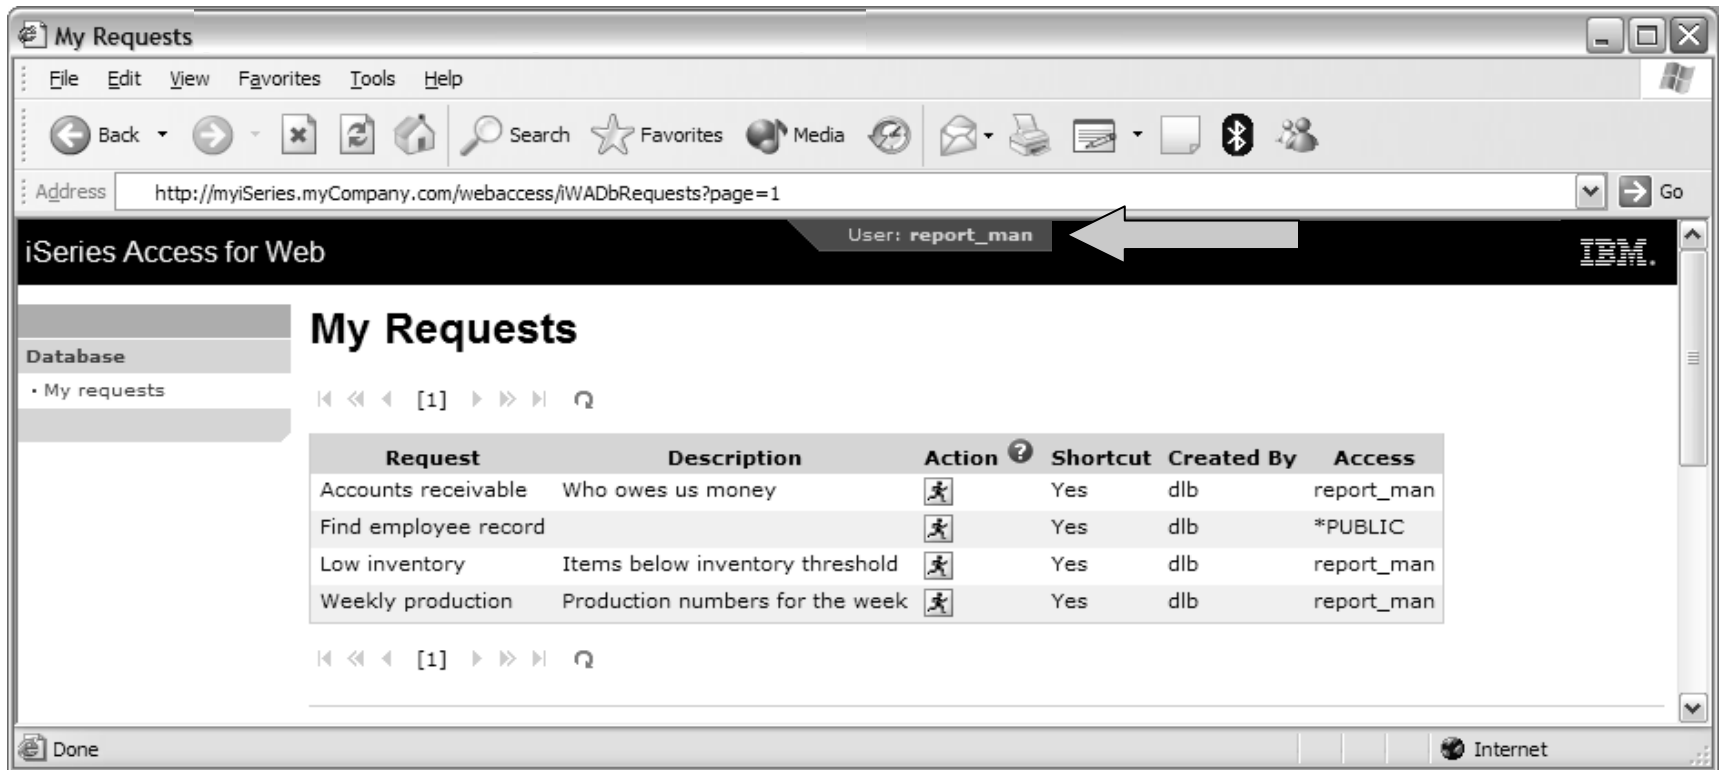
My Requests

File Edit View Favorites Tools Help

Back Search Favorites Media

Address http://myiSeries.myCompany.com/webaccess/iWADbRequests?page=1 Go

iSeries Access for Web

User: report_man

IBM.

Database
• My requests

My Requests

[1]

| Request | Description | Action | Shortcut | Created By | Access |
|---|---|---|---|---|---|
| Accounts receivable | Who owes us money | | Yes | dlb | report_man |
| Find employee record | | | Yes | dlb | *PUBLIC |
| Low inventory | Items below inventory threshold | | Yes | dlb | report_man |
| Weekly production | Production numbers for the week | | Yes | dlb | report_man |

[1]

Done

Internet